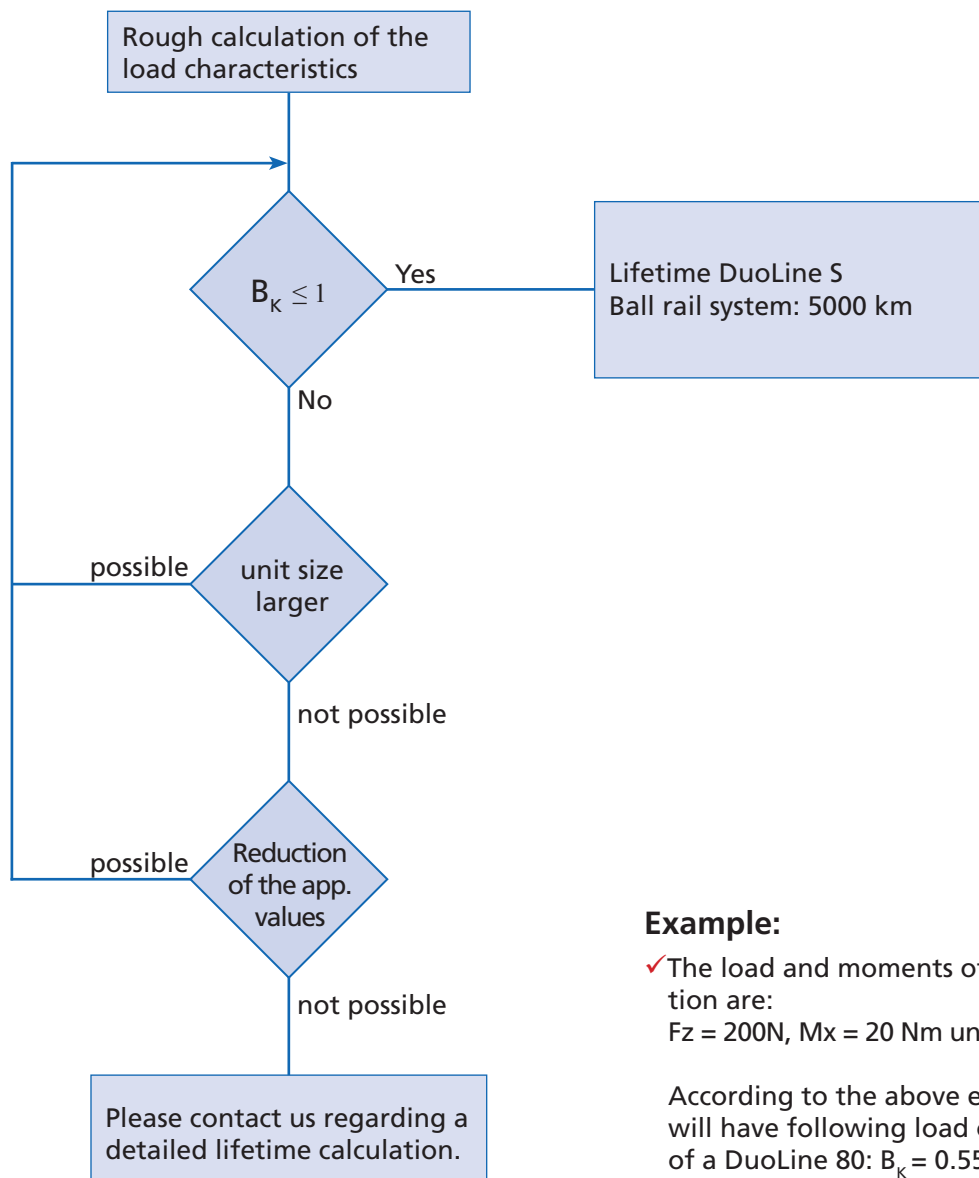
Rough calculation of the load characteristics

$B_K \leq 1$

Yes

Lifetime DuoLine S
Ball rail system: 5000 km

No

possible

unit size larger

not possible

possible

Reduction of the app. values

not possible

Please contact us regarding a detailed lifetime calculation.

Example:

✓The load and moments o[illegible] tion are:
Fz = 200N, Mx = 20 Nm un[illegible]

According to the above e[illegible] will have following load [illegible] of a DuoLine 80: $B_K$ = 0.5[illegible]